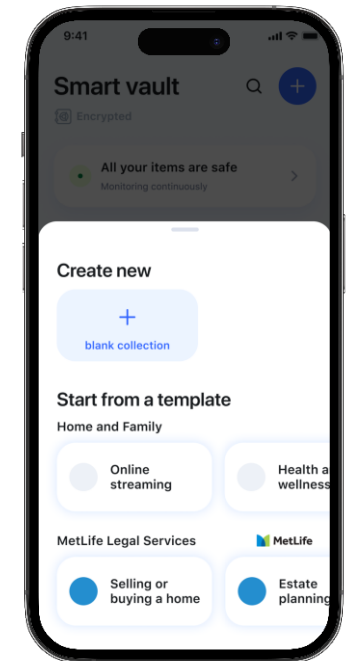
9:41

Smart vault

Encrypted

All your items are safe
Monitoring continuously

Create new

+
blank collection

Start from a template

Home and Family

Online streaming

Health a wellness

MetLife Legal Services

MetLife

Selling or buying a home

Estate planning